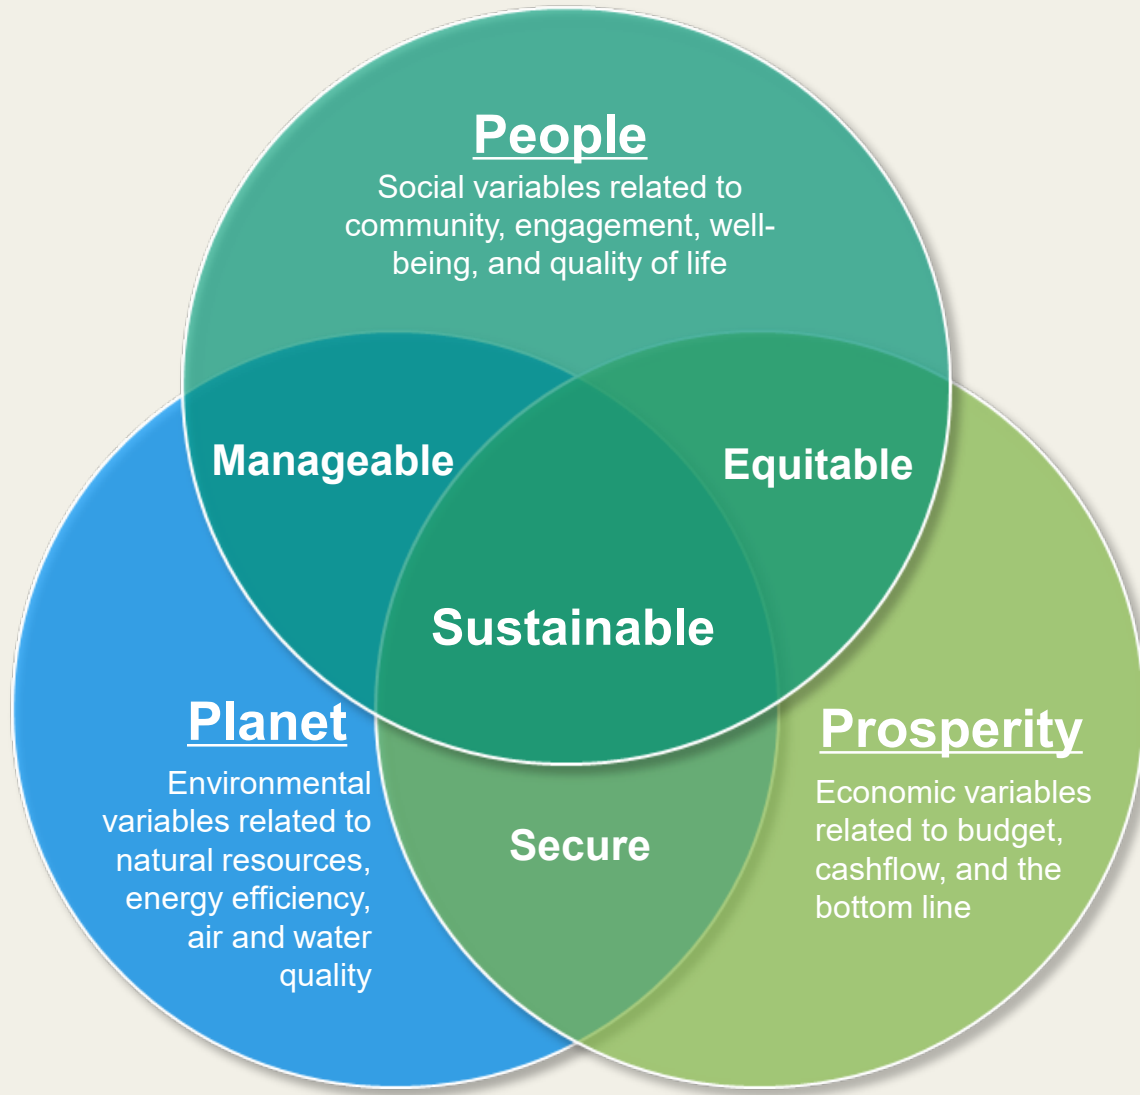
People
Social variables related to community, engagement, well-being, and quality of life

Manageable

Equitable

Sustainable

Planet
Environmental variables related to natural resources, energy efficiency, air and water quality

Secure

Prosperity
Economic variables related to budget, cashflow, and the bottom line